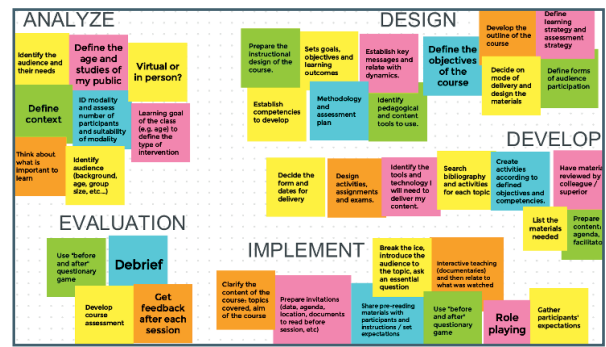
ANALYZE

Identify the audience and their needs

Define the age and studies of my public

Virtual or in person?

Define context

ID modality and assess number of participants and suitability of modality

Learning goal of the class (e.g. age) to define the type of intervention

Think about what is important to learn

Identify audience (background, age, group size, etc...)

DESIGN

Prepare the instructional design of the course.

Sets goals, objectives and learning outcomes

Establish key messages and relate with dynamics.

Define the objectives of the course

Develop the outline of the course

Define learning strategy and assessment strategy

Decide on mode of delivery and design the materials

Define forms of audience participation

Establish competencies to develop

Methodology and assessment plan

Identify pedagogical and content tools to use.

DEVELOP

Decide the form and dates for delivery

Design activities, assignments and exams.

Identify the tools and technology I will need to deliver my content.

Search bibliography and activities for each topic

Create activities according to defined objectives and competencies.

Have material reviewed by colleague / superior

List the materials needed

Prepare content, agenda, facilitato

EVALUATION

Use "before and after" questionary game

Debrief

Develop course assessment

Get feedback after each session

IMPLEMENT

Clarify the content of the course- topics covered, aim of the course

Prepare invitations (date, agenda, location, documents to read before session, etc)

Share pre-reading materials with participants and instructions / set expectations

Break the ice, introduce the audience to the topic, ask an essential question

Interactive teaching (documentaries) and then relate to what was watched

Use "before and after" questionary game

Role playing

Gather participants' expectations